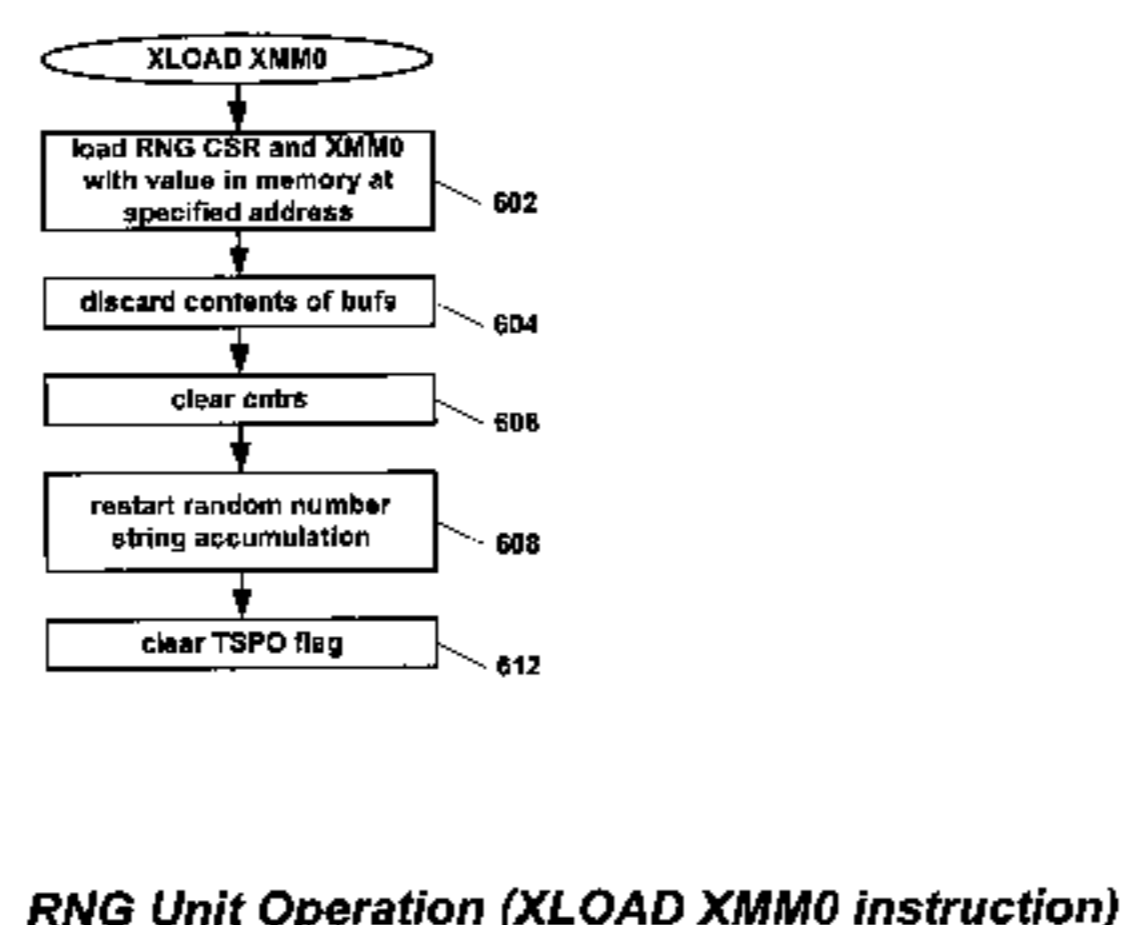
XLOAD XMM0

load RNG CSR and XMM0 with value in memory at specified address

602

discard contents of bufs

604

clear cntrs

606

restart random number string accumulation

608

clear TSPO flag

612

RNG Unit Operation (XLOAD XMM0 instruction)